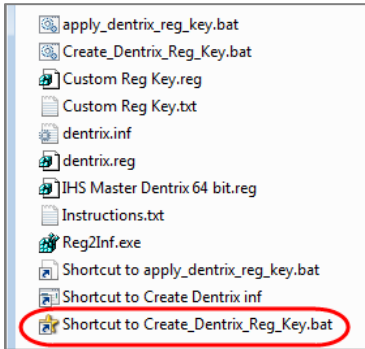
apply_dentrix_reg_key.bat
Create_Dentrix_Reg_Key.bat
Custom Reg Key.reg
Custom Reg Key.txt
dentrix.inf
dentrix.reg
IHS Master Dentrix 64 bit.reg
Instructions.txt
Reg2Inf.exe
Shortcut to apply_dentrix_reg_key.bat
Shortcut to Create Dentrix inf
Shortcut to Create_Dentrix_Reg_Key.bat